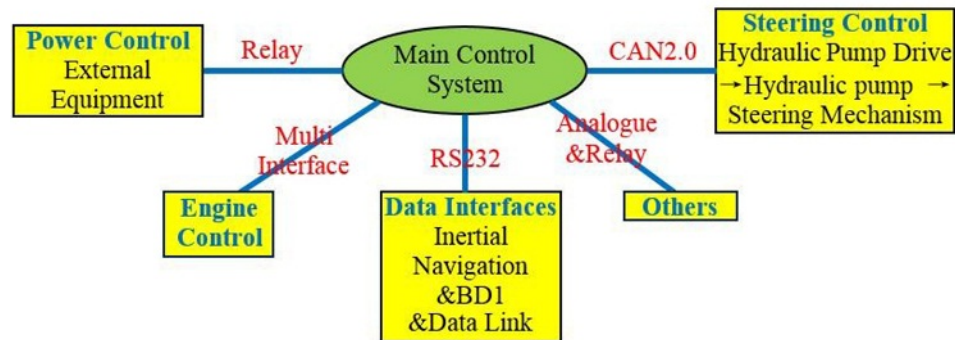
Power Control
External Equipment

Relay

Main Control System

CAN2.0

Steering Control
Hydraulic Pump Drive →Hydraulic pump → Steering Mechanism

Multi Interface

RS232

Analogue &Relay

Engine Control

Data Interfaces
Inertial Navigation &BD1 &Data Link

Others